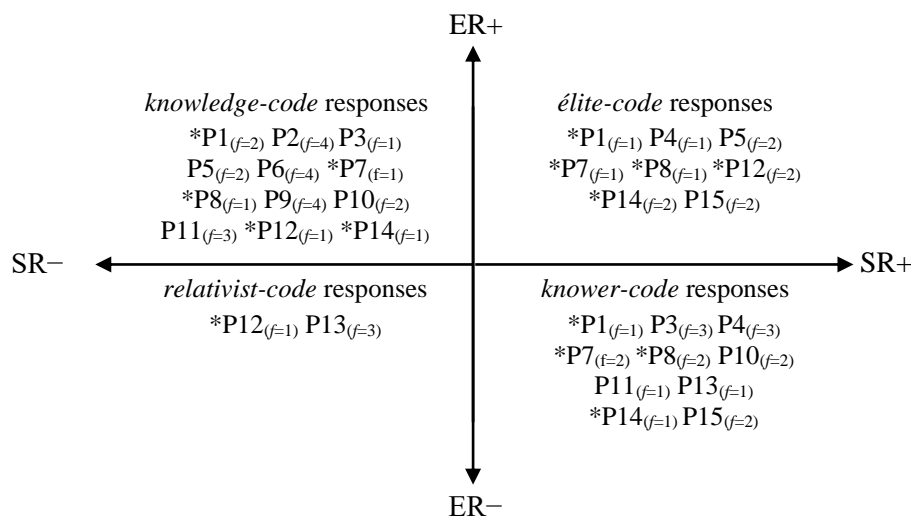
ER+

*knowledge-code* responses
*P1$_{(f=2)}$ P2$_{(f=4)}$ P3$_{(f=1)}$
P5$_{(f=2)}$ P6$_{(f=4)}$ *P7$_{(f=1)}$
*P8$_{(f=1)}$ P9$_{(f=4)}$ P10$_{(f=2)}$
P11$_{(f=3)}$ *P12$_{(f=1)}$ *P14$_{(f=1)}$

*élite-code* responses
*P1$_{(f=1)}$ P4$_{(f=1)}$ P5$_{(f=2)}$
*P7$_{(f=1)}$ *P8$_{(f=1)}$ *P12$_{(f=2)}$
*P14$_{(f=2)}$ P15$_{(f=2)}$

SR−

SR+

*relativist-code* responses
*P12$_{(f=1)}$ P13$_{(f=3)}$

*knower-code* responses
*P1$_{(f=1)}$ P3$_{(f=3)}$ P4$_{(f=3)}$
*P7$_{(f=2)}$ *P8$_{(f=2)}$ P10$_{(f=2)}$
P11$_{(f=1)}$ P13$_{(f=1)}$
*P14$_{(f=1)}$ P15$_{(f=2)}$

ER−